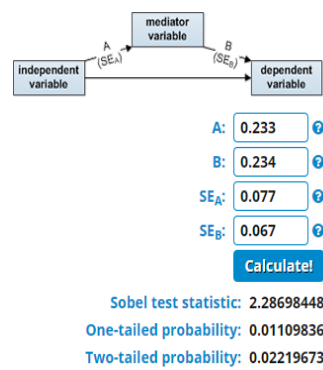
mediator variable

A ($SE_A$)

B ($SE_B$)

independent variable

dependent variable

A: 0.233 ?

B: 0.234 ?

$SE_A$: 0.077 ?

$SE_B$: 0.067 ?

Calculate!

Sobel test statistic: 2.28698448

One-tailed probability: 0.01109836

Two-tailed probability: 0.02219673